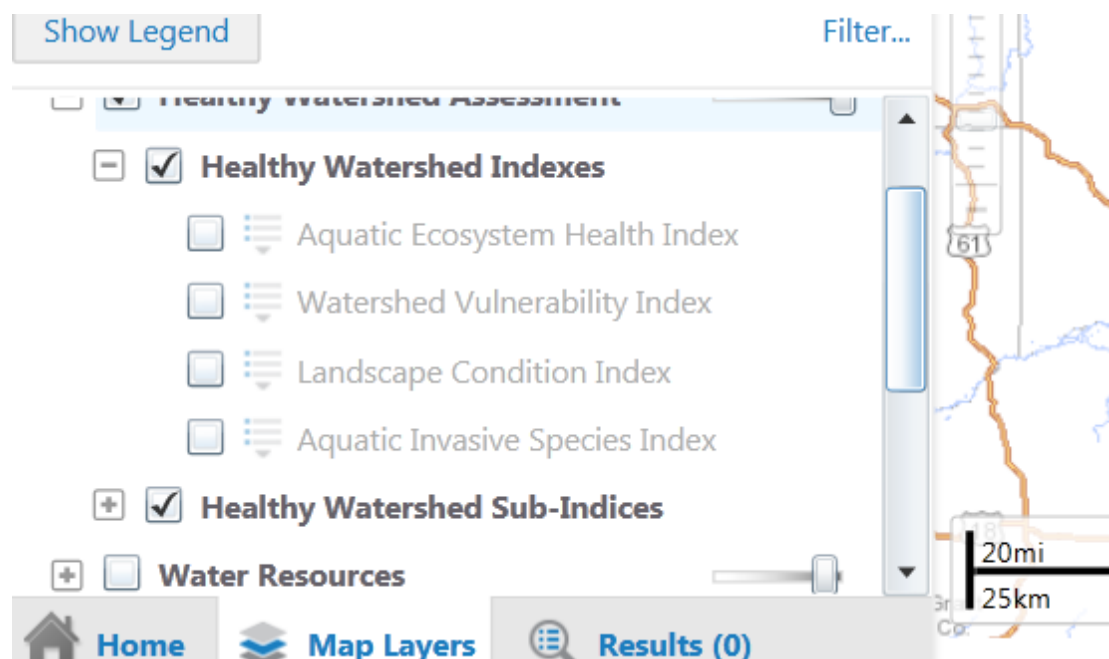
Show Legend

Filter...

Healthy Watershed Assessment

Healthy Watershed Indexes

Aquatic Ecosystem Health Index

Watershed Vulnerability Index

Landscape Condition Index

Aquatic Invasive Species Index

Healthy Watershed Sub-Indices

Water Resources

61

18

20mi

25km

Home

Map Layers

Results (0)